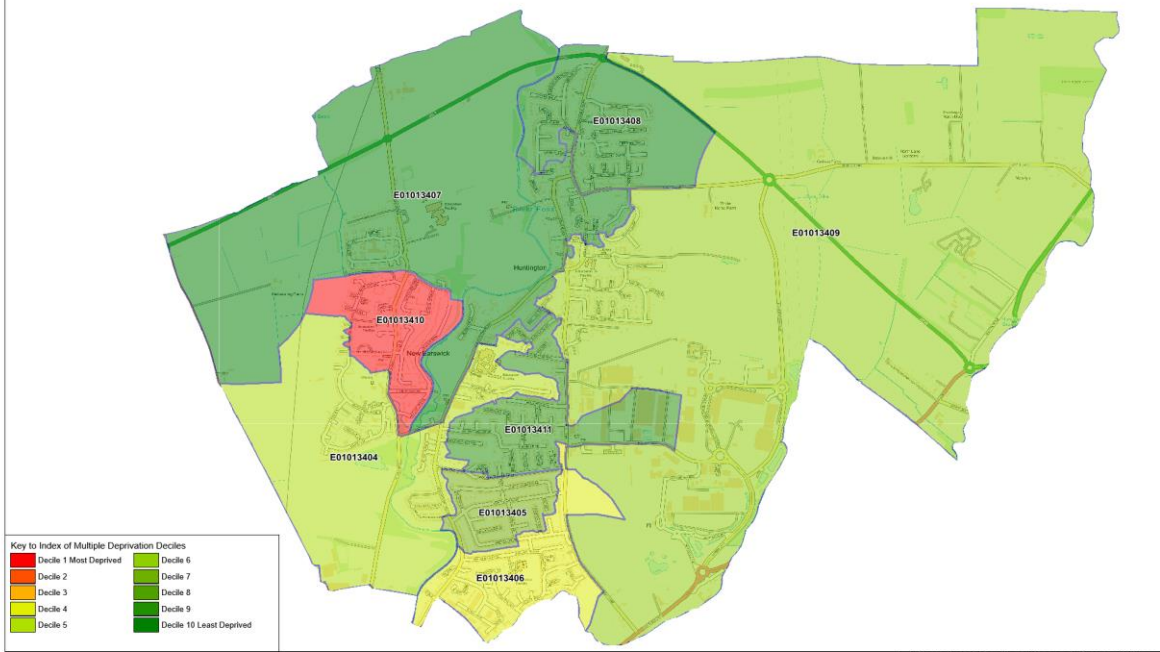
E01013408

E01013407

E01013409

Huntington

E01013410

New Earswick

E01013411

E01013404

E01013405

E01013406

Key to Index of Multiple Deprivation Deciles

Decile 1 Most Deprived
Decile 2
Decile 3
Decile 4
Decile 5
Decile 6
Decile 7
Decile 8
Decile 9
Decile 10 Least Deprived